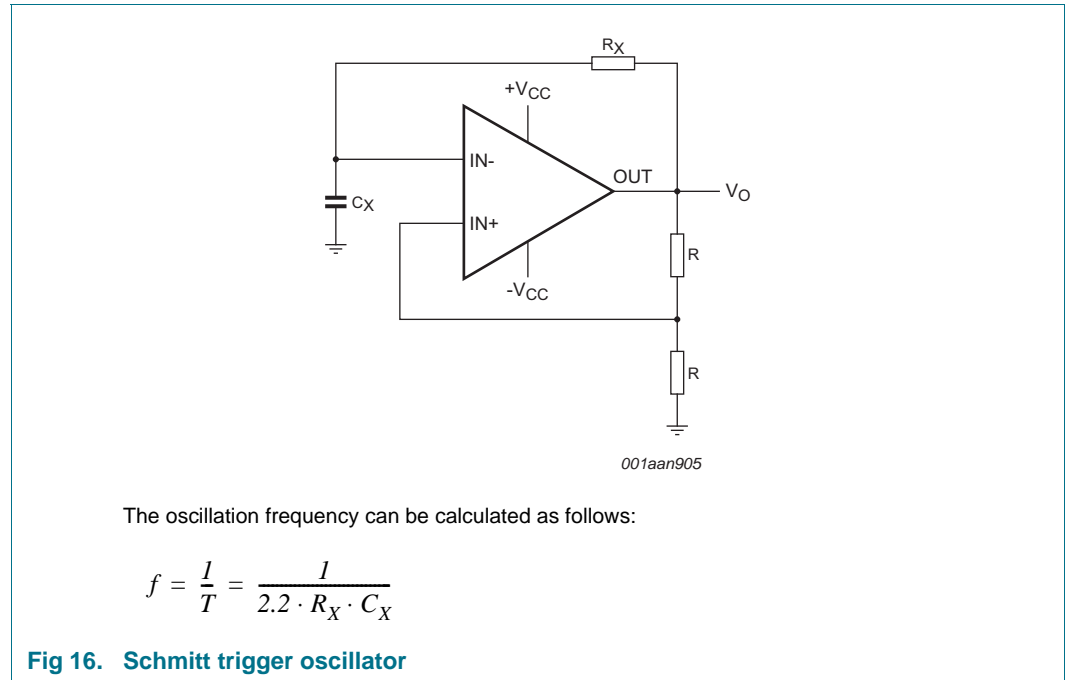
$R_X$

$+V_{CC}$

IN-

OUT

$V_O$

$C_X$

IN+

R

$-V_{CC}$

R

001aan905

The oscillation frequency can be calculated as follows:

$f = \frac{1}{T} = \frac{1}{2.2 \cdot R_X \cdot C_X}$

Fig 16. Schmitt trigger oscillator